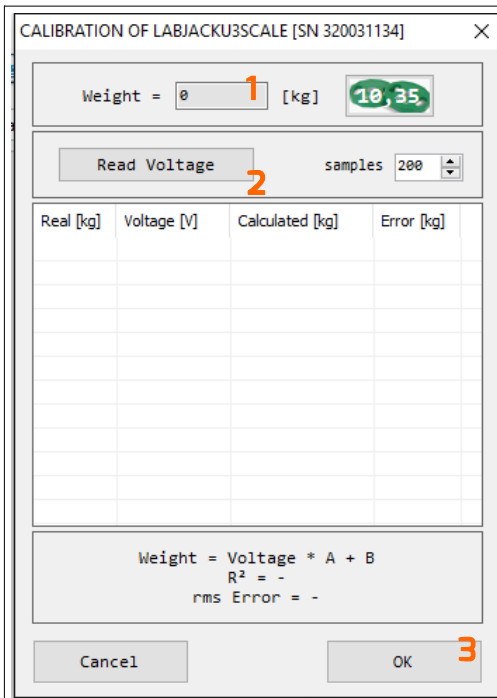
CALIBRATION OF LABJACKU3SCALE [SN 320031134]

Weight = 0 1 [kg] 10,35

Read Voltage 2 samples 200

| Real [kg] | Voltage [V] | Calculated [kg] | Error [kg] |
|---|---|---|---|

Weight = Voltage * A + B
R² = -
rms Error = -

Cancel 3 OK